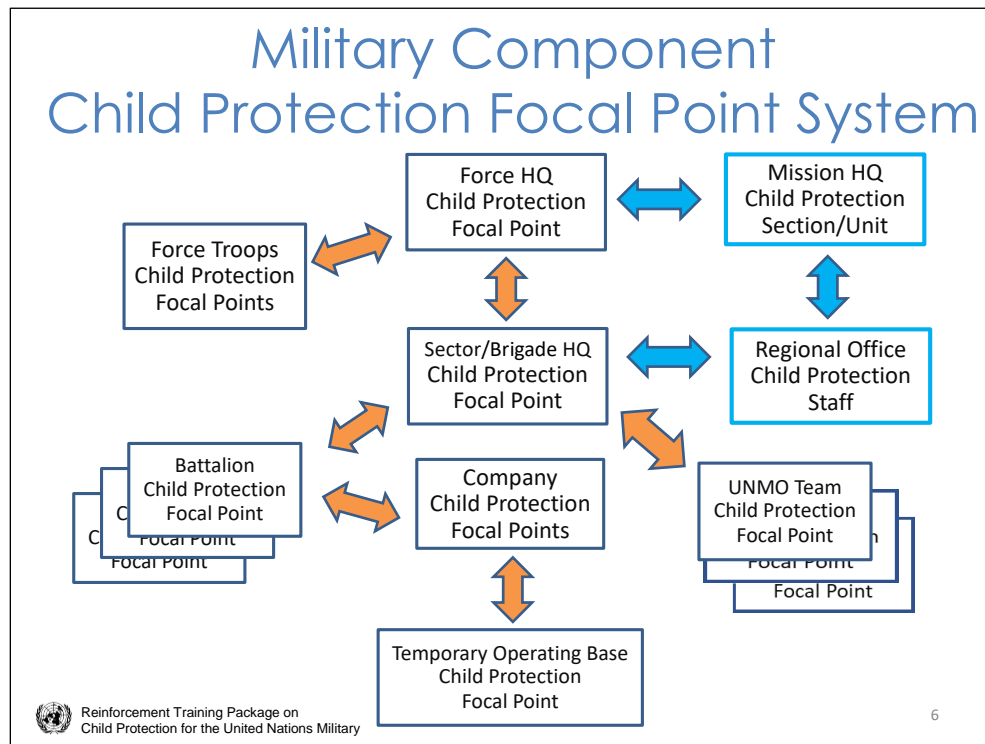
Military Component
Child Protection Focal Point System

Force HQ
Child Protection
Focal Point

Mission HQ
Child Protection
Section/Unit

Force Troops
Child Protection
Focal Points

Sector/Brigade HQ
Child Protection
Focal Point

Regional Office
Child Protection
Staff

Battalion
Child Protection
Focal Point

Company
Child Protection
Focal Points

UNMO Team
Child Protection
Focal Point

Temporary Operating Base
Child Protection
Focal Point

Reinforcement Training Package on
Child Protection for the United Nations Military

6